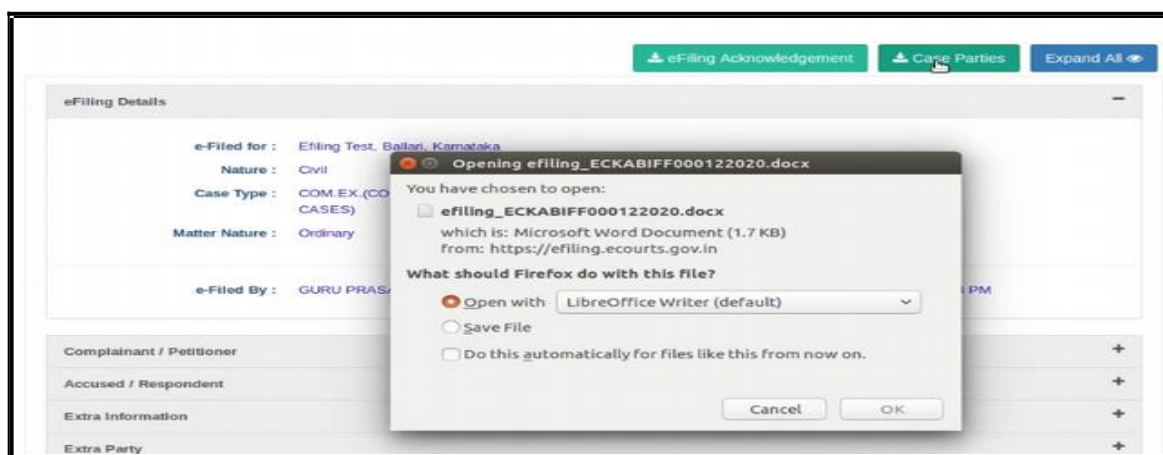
eFiling Acknowledgement
Case Parties
Expand All

eFiling Details

e-Filed for : Efiling Test, Ballari, Karnataka
Nature : Civil
Case Type : COM.EX.(CO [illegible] CASES)
Matter Nature : Ordinary

e-Filed By : GURU PRAS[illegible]

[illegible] PM

Opening efiling_ECKABIFF000122020.docx

You have chosen to open:

efiling_ECKABIFF000122020.docx

which is: Microsoft Word Document (1.7 KB)
from: https://efiling.ecourts.gov.in

What should Firefox do with this file?

Open with LibreOffice Writer (default)

Save File

Do this automatically for files like this from now on.

Cancel
OK

Complainant / Petitioner
Accused / Respondent
Extra Information
Extra Party